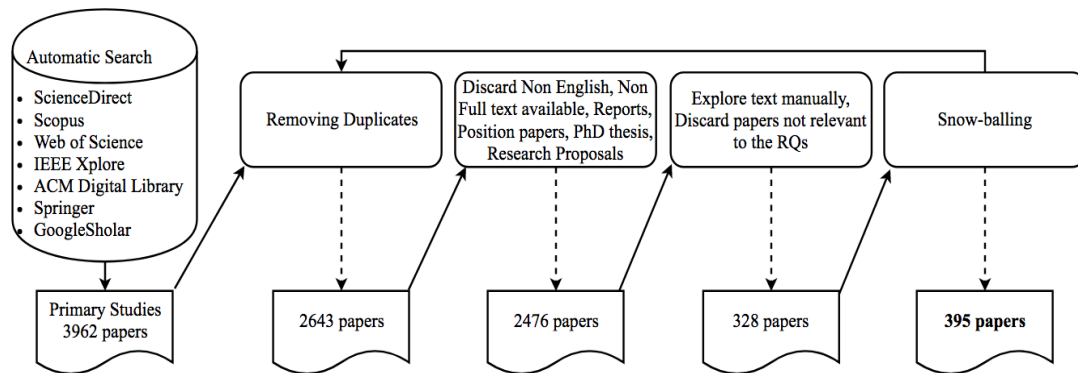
Automatic Search

- ScienceDirect
- Scopus
- Web of Science
- IEEE Xplore
- ACM Digital Library
- Springer
- GoogleSholar

Primary Studies
3962 papers

Removing Duplicates

2643 papers

Discard Non English, Non Full text available, Reports, Position papers, PhD thesis, Research Proposals

2476 papers

Explore text manually, Discard papers not relevant to the RQs

328 papers

Snow-balling

**395 papers**